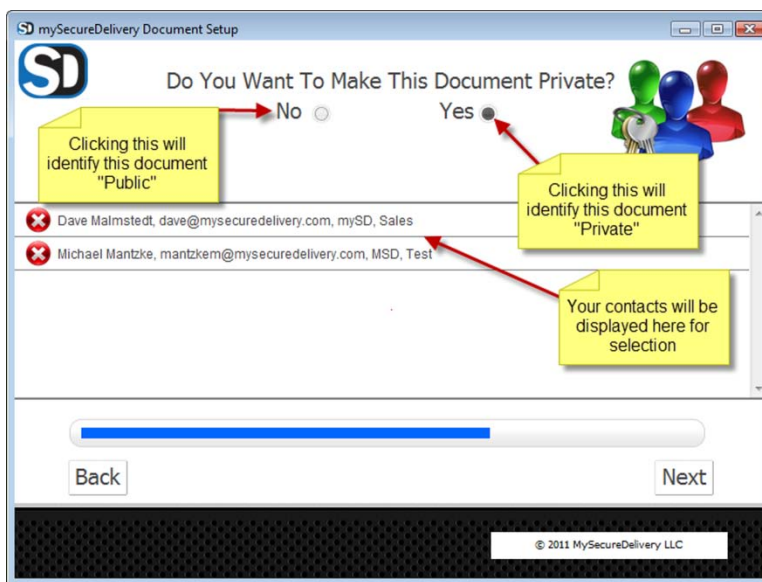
SD mySecureDelivery Document Setup

SD

Do You Want To Make This Document Private?

No

Yes

Clicking this will identify this document "Public"

Clicking this will identify this document "Private"

Dave Malmstedt, dave@mysecuredelivery.com, mySD, Sales

Michael Mantzke, mantzkem@mysecuredelivery.com, MSD, Test

Your contacts will be displayed here for selection

Back

Next

© 2011 MySecureDelivery LLC